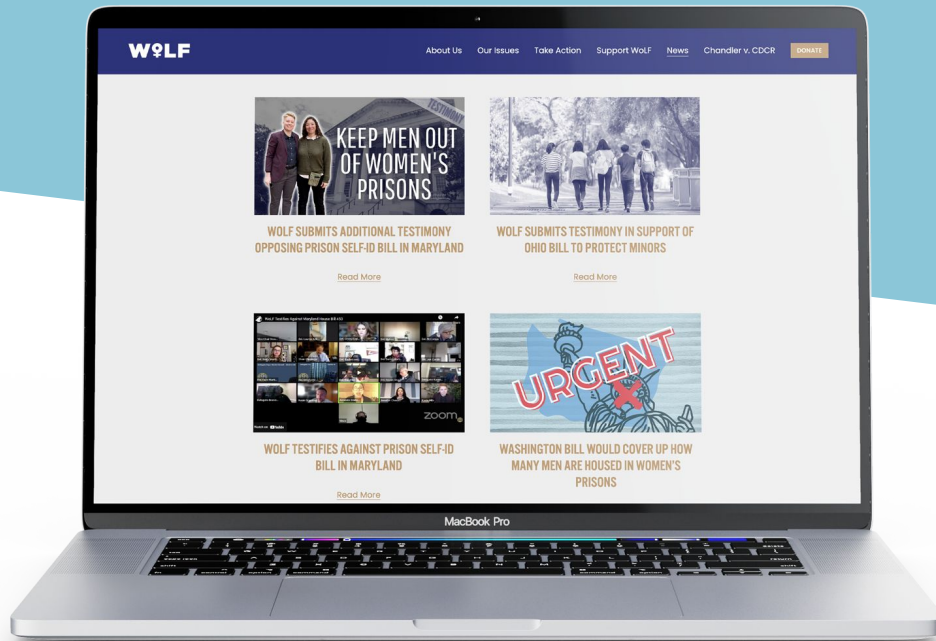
WoLF

About Us Our Issues Take Action Support WoLF News Chandler v. CDCR DONATE

KEEP MEN OUT OF WOMEN'S PRISONS

TESTIMONY

WOLF SUBMITS ADDITIONAL TESTIMONY OPPOSING PRISON SELF-ID BILL IN MARYLAND

Read More

WOLF SUBMITS TESTIMONY IN SUPPORT OF OHIO BILL TO PROTECT MINORS

Read More

WoLF Testifies Against Maryland House Bill 610

zoom

Watch on YouTube

WOLF TESTIFIES AGAINST PRISON SELF-ID BILL IN MARYLAND

Read More

URGENT

WASHINGTON BILL WOULD COVER UP HOW MANY MEN ARE HOUSED IN WOMEN'S PRISONS

MacBook Pro